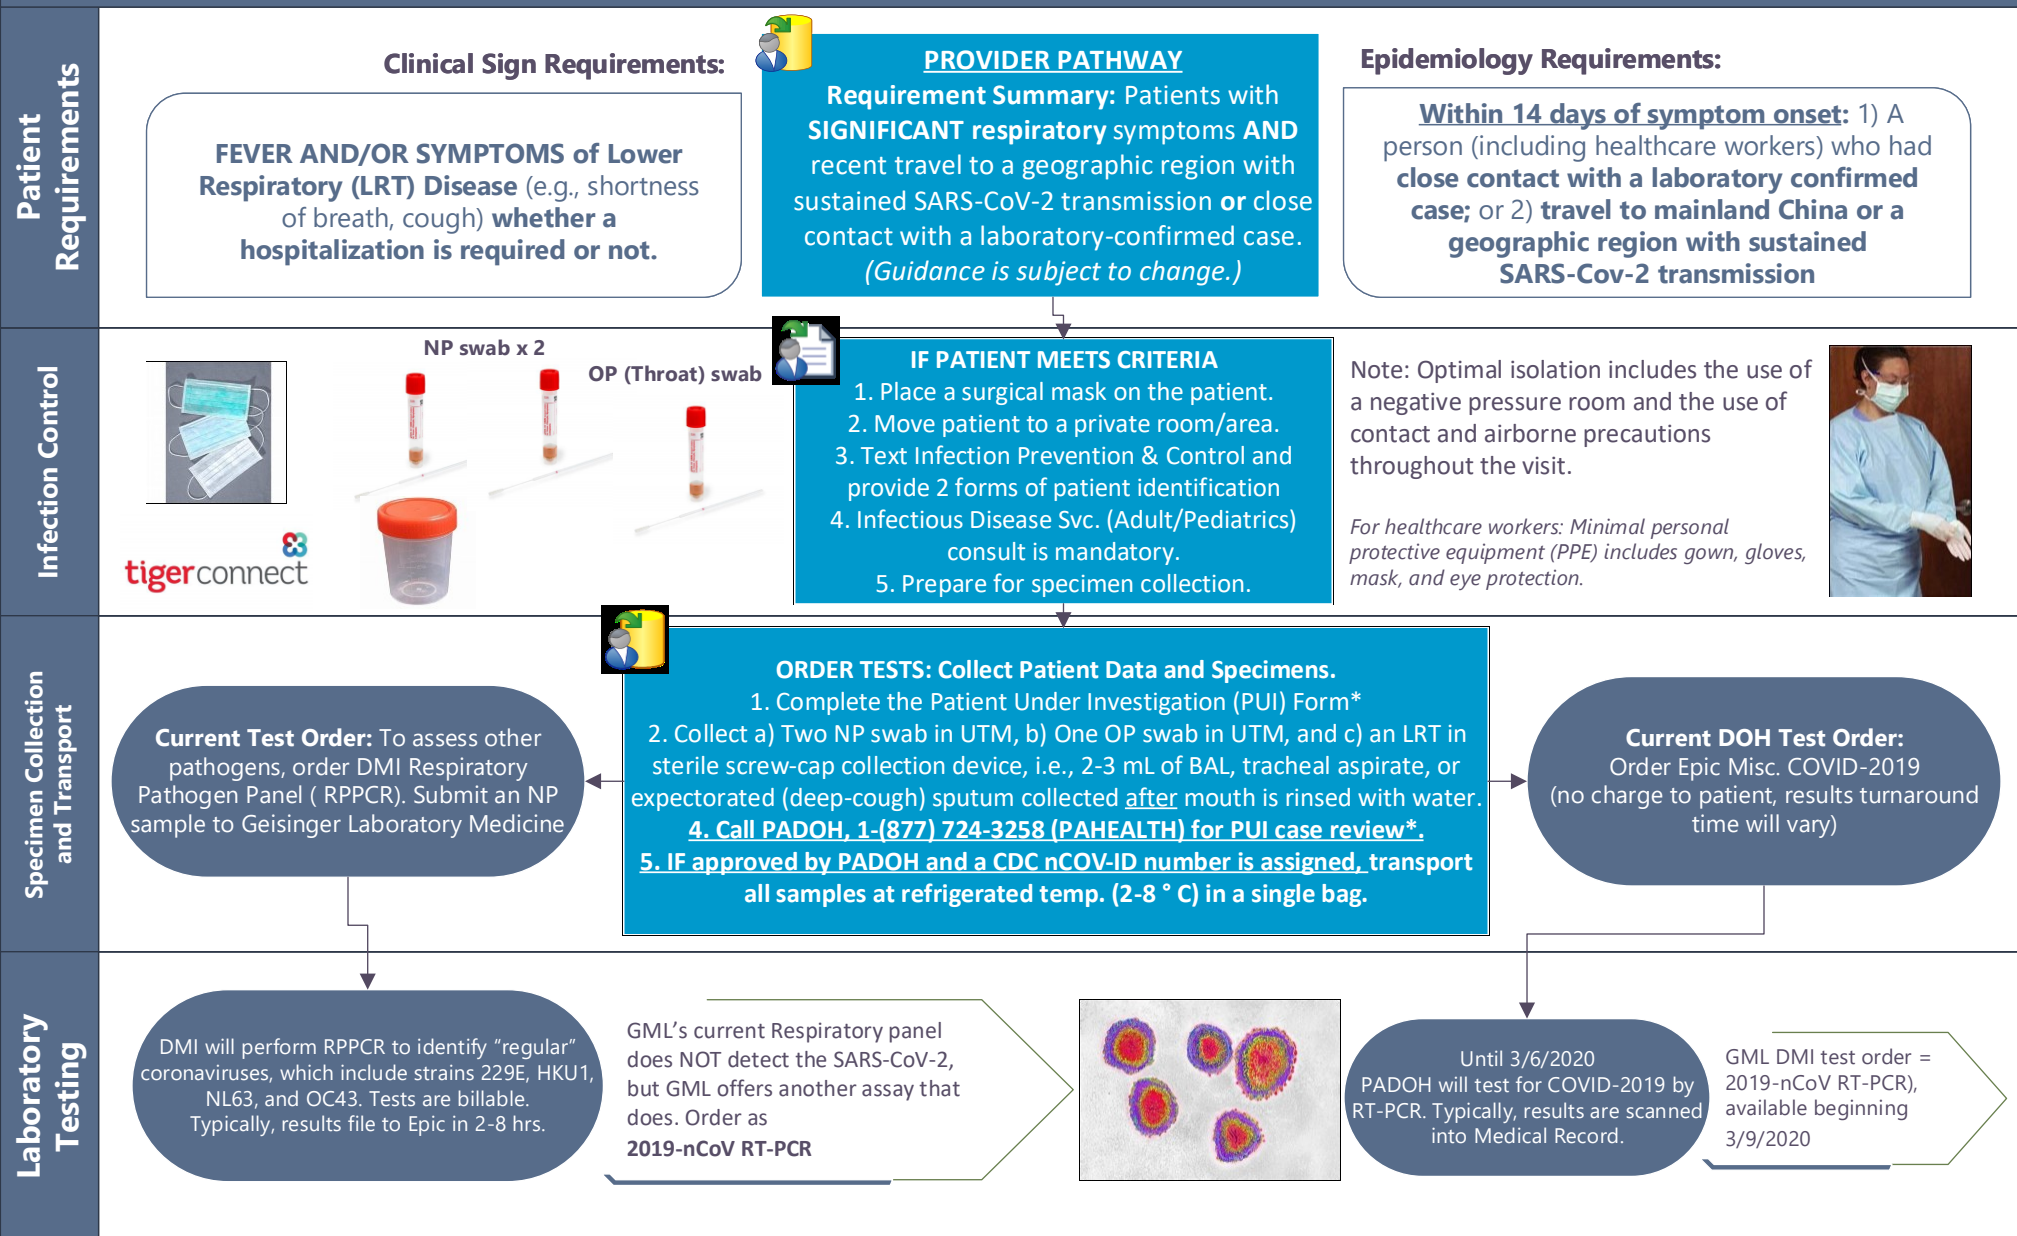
Patient Requirements

Clinical Sign Requirements:

FEVER AND/OR SYMPTOMS of Lower Respiratory (LRT) Disease (e.g., shortness of breath, cough) whether a hospitalization is required or not.

PROVIDER PATHWAY
Requirement Summary: Patients with SIGNIFICANT respiratory symptoms AND recent travel to a geographic region with sustained SARS-CoV-2 transmission or close contact with a laboratory-confirmed case. (Guidance is subject to change.)

Epidemiology Requirements:

Within 14 days of symptom onset: 1) A person (including healthcare workers) who had close contact with a laboratory confirmed case; or 2) travel to mainland China or a geographic region with sustained SARS-Cov-2 transmission

Infection Control

NP swab x 2

OP (Throat) swab

tigerconnect

IF PATIENT MEETS CRITERIA
1. Place a surgical mask on the patient.
2. Move patient to a private room/area.
3. Text Infection Prevention & Control and provide 2 forms of patient identification
4. Infectious Disease Svc. (Adult/Pediatrics) consult is mandatory.
5. Prepare for specimen collection.

Note: Optimal isolation includes the use of a negative pressure room and the use of contact and airborne precautions throughout the visit.

For healthcare workers: Minimal personal protective equipment (PPE) includes gown, gloves, mask, and eye protection.

Specimen Collection and Transport

Current Test Order: To assess other pathogens, order DMI Respiratory Pathogen Panel ( RPPCR). Submit an NP sample to Geisinger Laboratory Medicine

ORDER TESTS: Collect Patient Data and Specimens.
1. Complete the Patient Under Investigation (PUI) Form*
2. Collect a) Two NP swab in UTM, b) One OP swab in UTM, and c) an LRT in sterile screw-cap collection device, i.e., 2-3 mL of BAL, tracheal aspirate, or expectorated (deep-cough) sputum collected after mouth is rinsed with water.
4. Call PADOH, 1-(877) 724-3258 (PAHEALTH) for PUI case review*.
5. IF approved by PADOH and a CDC nCOV-ID number is assigned, transport all samples at refrigerated temp. (2-8 ° C) in a single bag.

Current DOH Test Order:
Order Epic Misc. COVID-2019 (no charge to patient, results turnaround time will vary)

Laboratory Testing

DMI will perform RPPCR to identify "regular" coronaviruses, which include strains 229E, HKU1, NL63, and OC43. Tests are billable. Typically, results file to Epic in 2-8 hrs.

GML's current Respiratory panel does NOT detect the SARS-CoV-2, but GML offers another assay that does. Order as
2019-nCoV RT-PCR

Until 3/6/2020
PADOH will test for COVID-2019 by RT-PCR. Typically, results are scanned into Medical Record.

GML DMI test order = 2019-nCoV RT-PCR), available beginning 3/9/2020